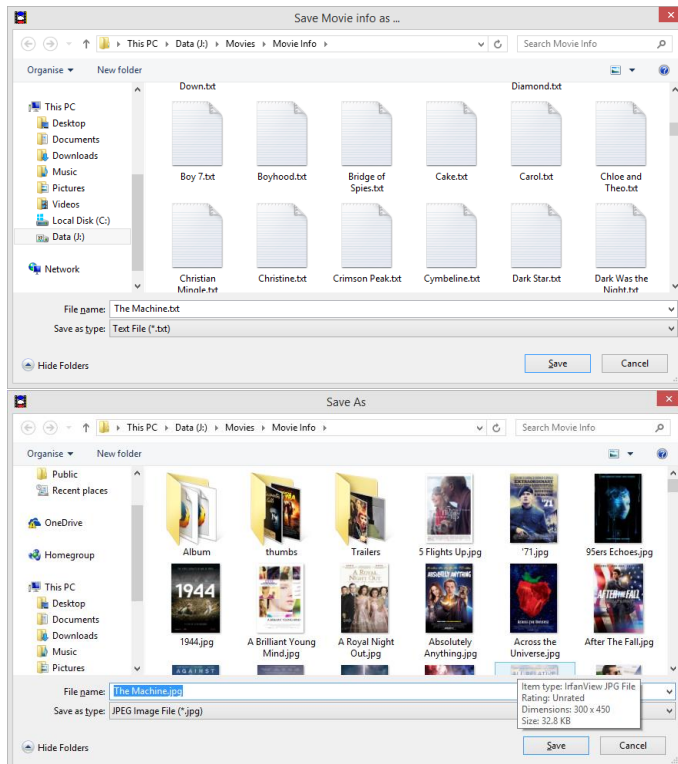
Save Movie info as ...

This PC › Data (J:) › Movies › Movie Info ›

Search Movie Info

Organise ▾ New folder

This PC
Desktop
Documents
Downloads
Music
Pictures
Videos
Local Disk (C:)
Data (J:)

Network

Down.txt
Diamond.txt
Boy 7.txt
Boyhood.txt
Bridge of Spies.txt
Cake.txt
Carol.txt
Chloe and Theo.txt
Christian Mingle.txt
Christine.txt
Crimson Peak.txt
Cymbeline.txt
Dark Star.txt
Dark Was the Night.txt

File name: The Machine.txt
Save as type: Text File (*.txt)

Hide Folders
Save
Cancel

Save As

This PC › Data (J:) › Movies › Movie Info ›

Search Movie Info

Organise ▾ New folder

Public
Recent places

OneDrive

Homegroup

This PC
Desktop
Documents
Downloads
Music
Pictures

Album
thumbs
Trailers
5 Flights Up.jpg
'71.jpg
95ers Echoes.jpg
1944
1944.jpg
A Brilliant Young Mind.jpg
A Royal Night Out.jpg
Absolutely Anything.jpg
Across the Universe.jpg
After The Fall.jpg

File name: The Machine.jpg
Save as type: JPEG Image File (*.jpg)

Item type: IrfanView JPG File
Rating: Unrated
Dimensions: 300 x 450
Size: 32.8 KB

Hide Folders
Save
Cancel